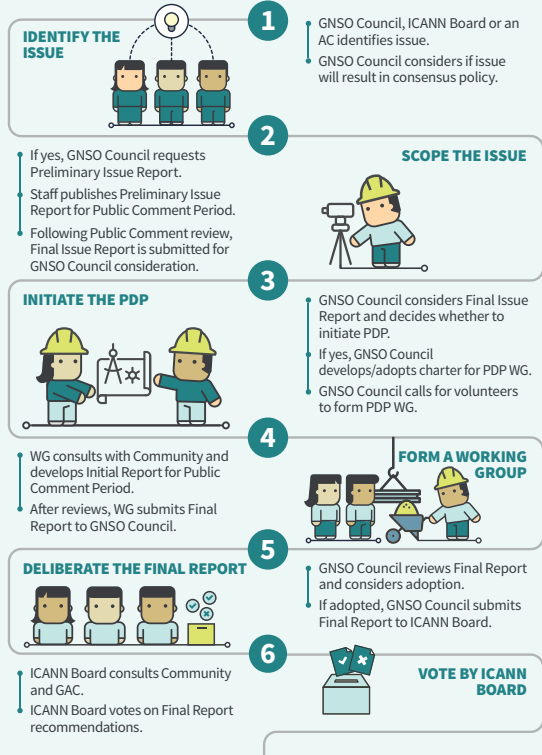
IDENTIFY THE ISSUE

1

GNSO Council, ICANN Board or an AC identifies issue.

GNSO Council considers if issue will result in consensus policy.

2

If yes, GNSO Council requests Preliminary Issue Report.

Staff publishes Preliminary Issue Report for Public Comment Period.

Following Public Comment review, Final Issue Report is submitted for GNSO Council consideration.

SCOPE THE ISSUE

3

INITIATE THE PDP

GNSO Council considers Final Issue Report and decides whether to initiate PDP.

If yes, GNSO Council develops/adopts charter for PDP WG.

GNSO Council calls for volunteers to form PDP WG.

4

WG consults with Community and develops Initial Report for Public Comment Period.

After reviews, WG submits Final Report to GNSO Council.

FORM A WORKING GROUP

5

DELIBERATE THE FINAL REPORT

GNSO Council reviews Final Report and considers adoption.

If adopted, GNSO Council submits Final Report to ICANN Board.

6

ICANN Board consults Community and GAC.

ICANN Board votes on Final Report recommendations.

VOTE BY ICANN BOARD